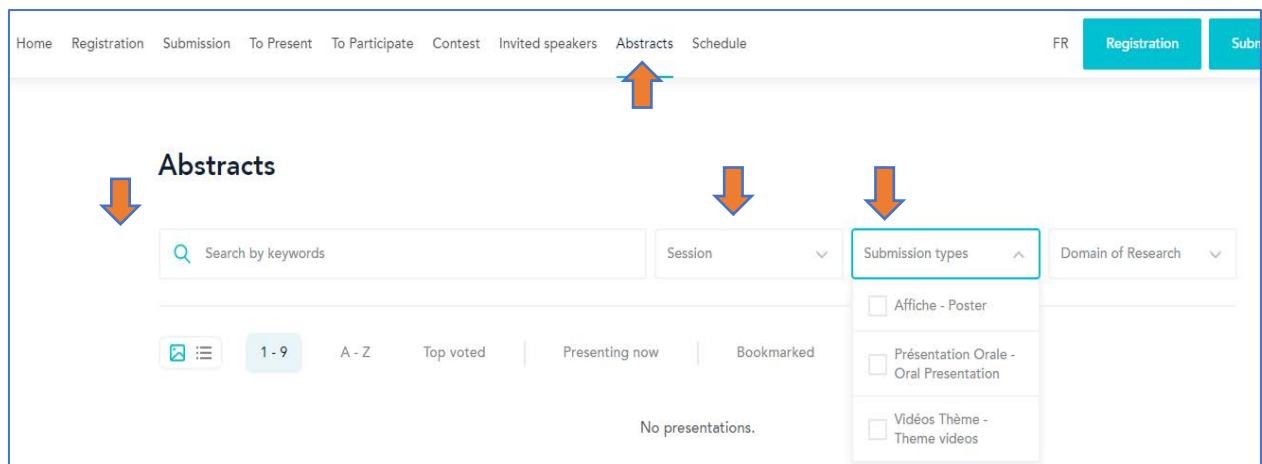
Home Registration Submission To Present To Participate Contest Invited speakers Abstracts Schedule FR Registration Subm

Abstracts

Search by keywords
Session
Submission types
Domain of Research

Affiche - Poster
Présentation Orale - Oral Presentation
Vidéos Thème - Theme videos

1 - 9 A - Z Top voted Presenting now Bookmarked

No presentations.